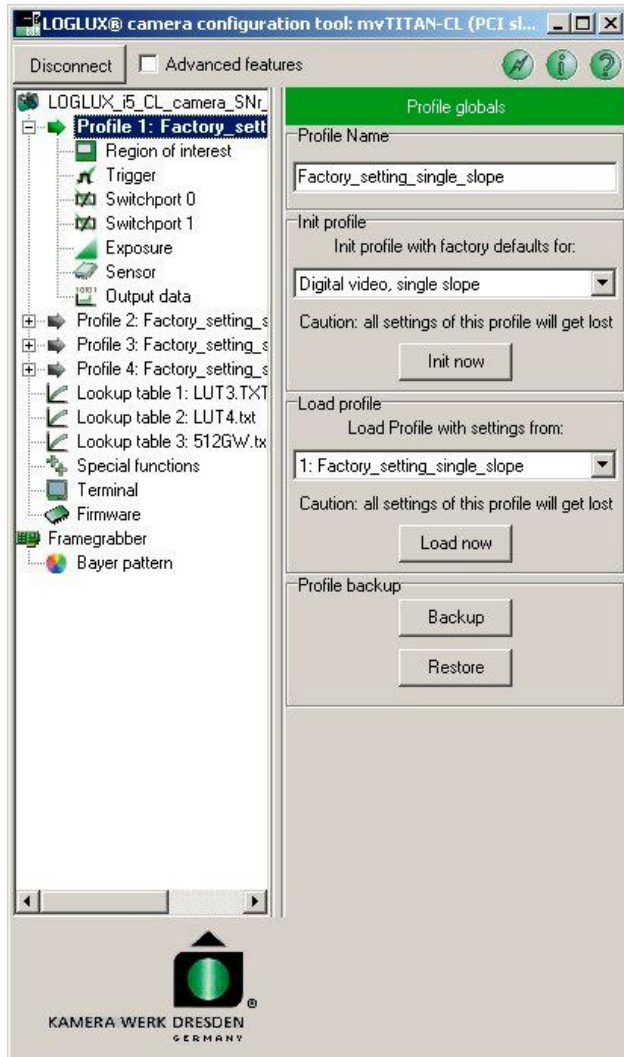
LOGLUX® camera configuration tool: mvTITAN-CL (PCI sl...

Disconnect
Advanced features

LOGLUX_i5_CL_camera_SNr_
Profile 1: Factory_sett
Region of interest
Trigger
Switchport 0
Switchport 1
Exposure
Sensor
Output data
Profile 2: Factory_setting_s
Profile 3: Factory_setting_s
Profile 4: Factory_setting_s
Lookup table 1: LUT3.TXT
Lookup table 2: LUT4.txt
Lookup table 3: 512GW.tx
Special functions
Terminal
Firmware
Framegrabber
Bayer pattern

Profile globals

Profile Name
Factory_setting_single_slope

Init profile
Init profile with factory defaults for:
Digital video, single slope
Caution: all settings of this profile will get lost
Init now

Load profile
Load Profile with settings from:
1: Factory_setting_single_slope
Caution: all settings of this profile will get lost
Load now

Profile backup
Backup
Restore

KAMERA WERK DRESDEN
GERMANY